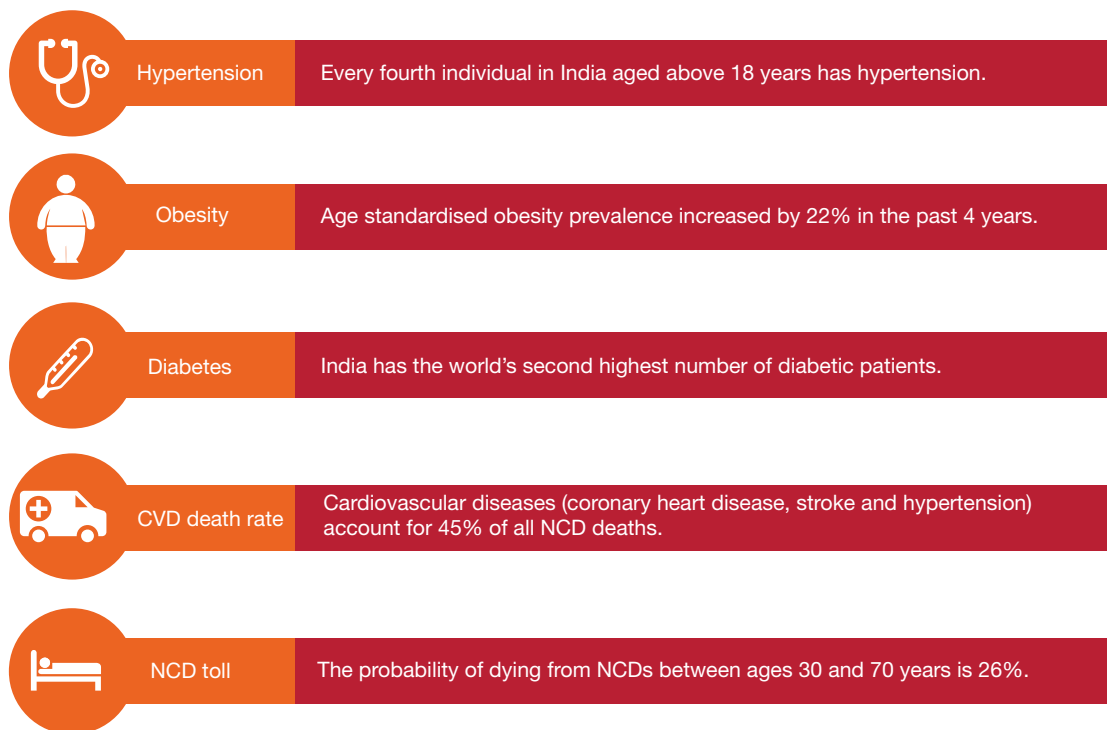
Hypertension

Every fourth individual in India aged above 18 years has hypertension.

Obesity

Age standardised obesity prevalence increased by 22% in the past 4 years.

Diabetes

India has the world’s second highest number of diabetic patients.

CVD death rate

Cardiovascular diseases (coronary heart disease, stroke and hypertension) account for 45% of all NCD deaths.

NCD toll

The probability of dying from NCDs between ages 30 and 70 years is 26%.